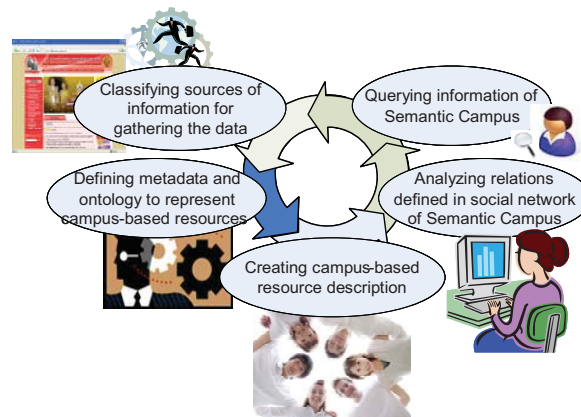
Classifying sources of information for gathering the data

Querying information of Semantic Campus

Defining metadata and ontology to represent campus-based resources

Analyzing relations defined in social network of Semantic Campus

Creating campus-based resource description